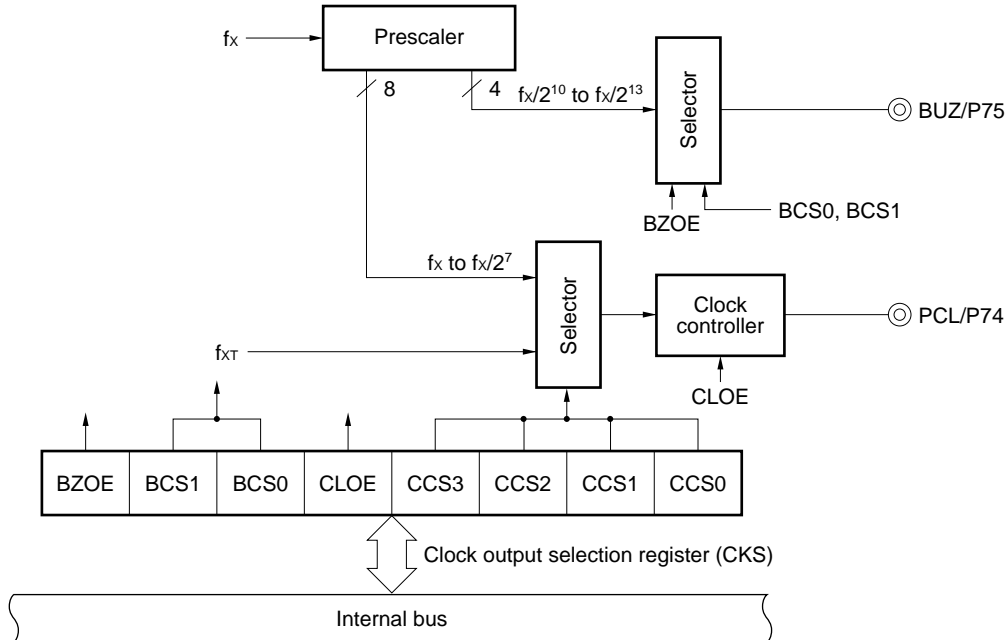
$f_X$

Prescaler

8

4

$f_X/2^{10}$ to $f_X/2^{13}$

Selector

BUZ/P75

BZOE

BCS0, BCS1

$f_X$ to $f_X/2^7$

Selector

Clock controller

PCL/P74

$f_{XT}$

CLOE

| BZOE | BCS1 | BCS0 | CLOE | CCS3 | CCS2 | CCS1 | CCS0 |
|---|---|---|---|---|---|---|---|

Clock output selection register (CKS)

Internal bus